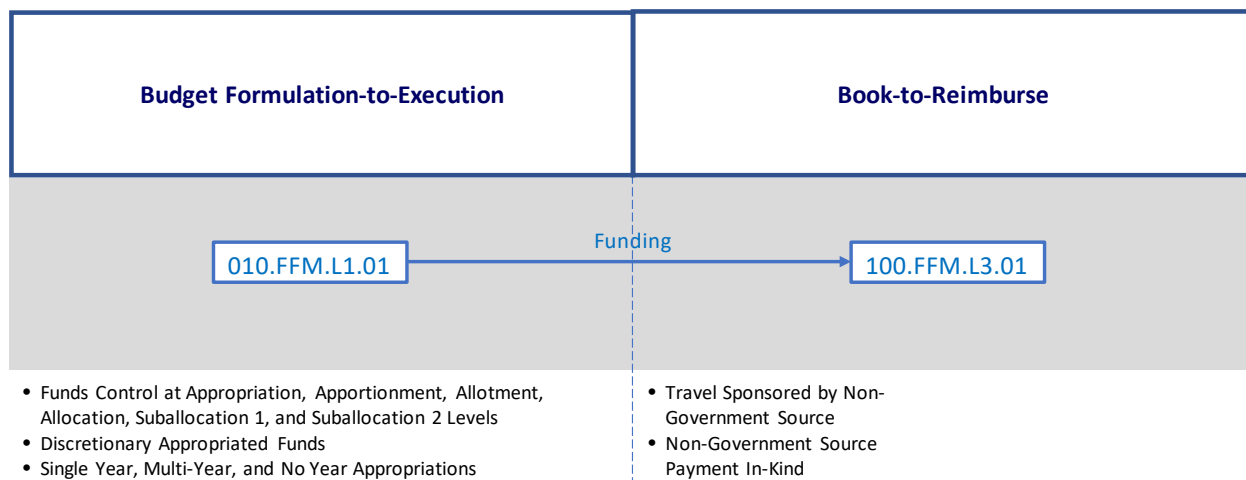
Budget Formulation-to-Execution

Book-to-Reimburse

010.FFM.L1.01

Funding

100.FFM.L3.01

• Funds Control at Appropriation, Apportionment, Allotment, Allocation, Suballocation 1, and Suballocation 2 Levels
• Discretionary Appropriated Funds
• Single Year, Multi-Year, and No Year Appropriations

• Travel Sponsored by Non-Government Source
• Non-Government Source Payment In-Kind